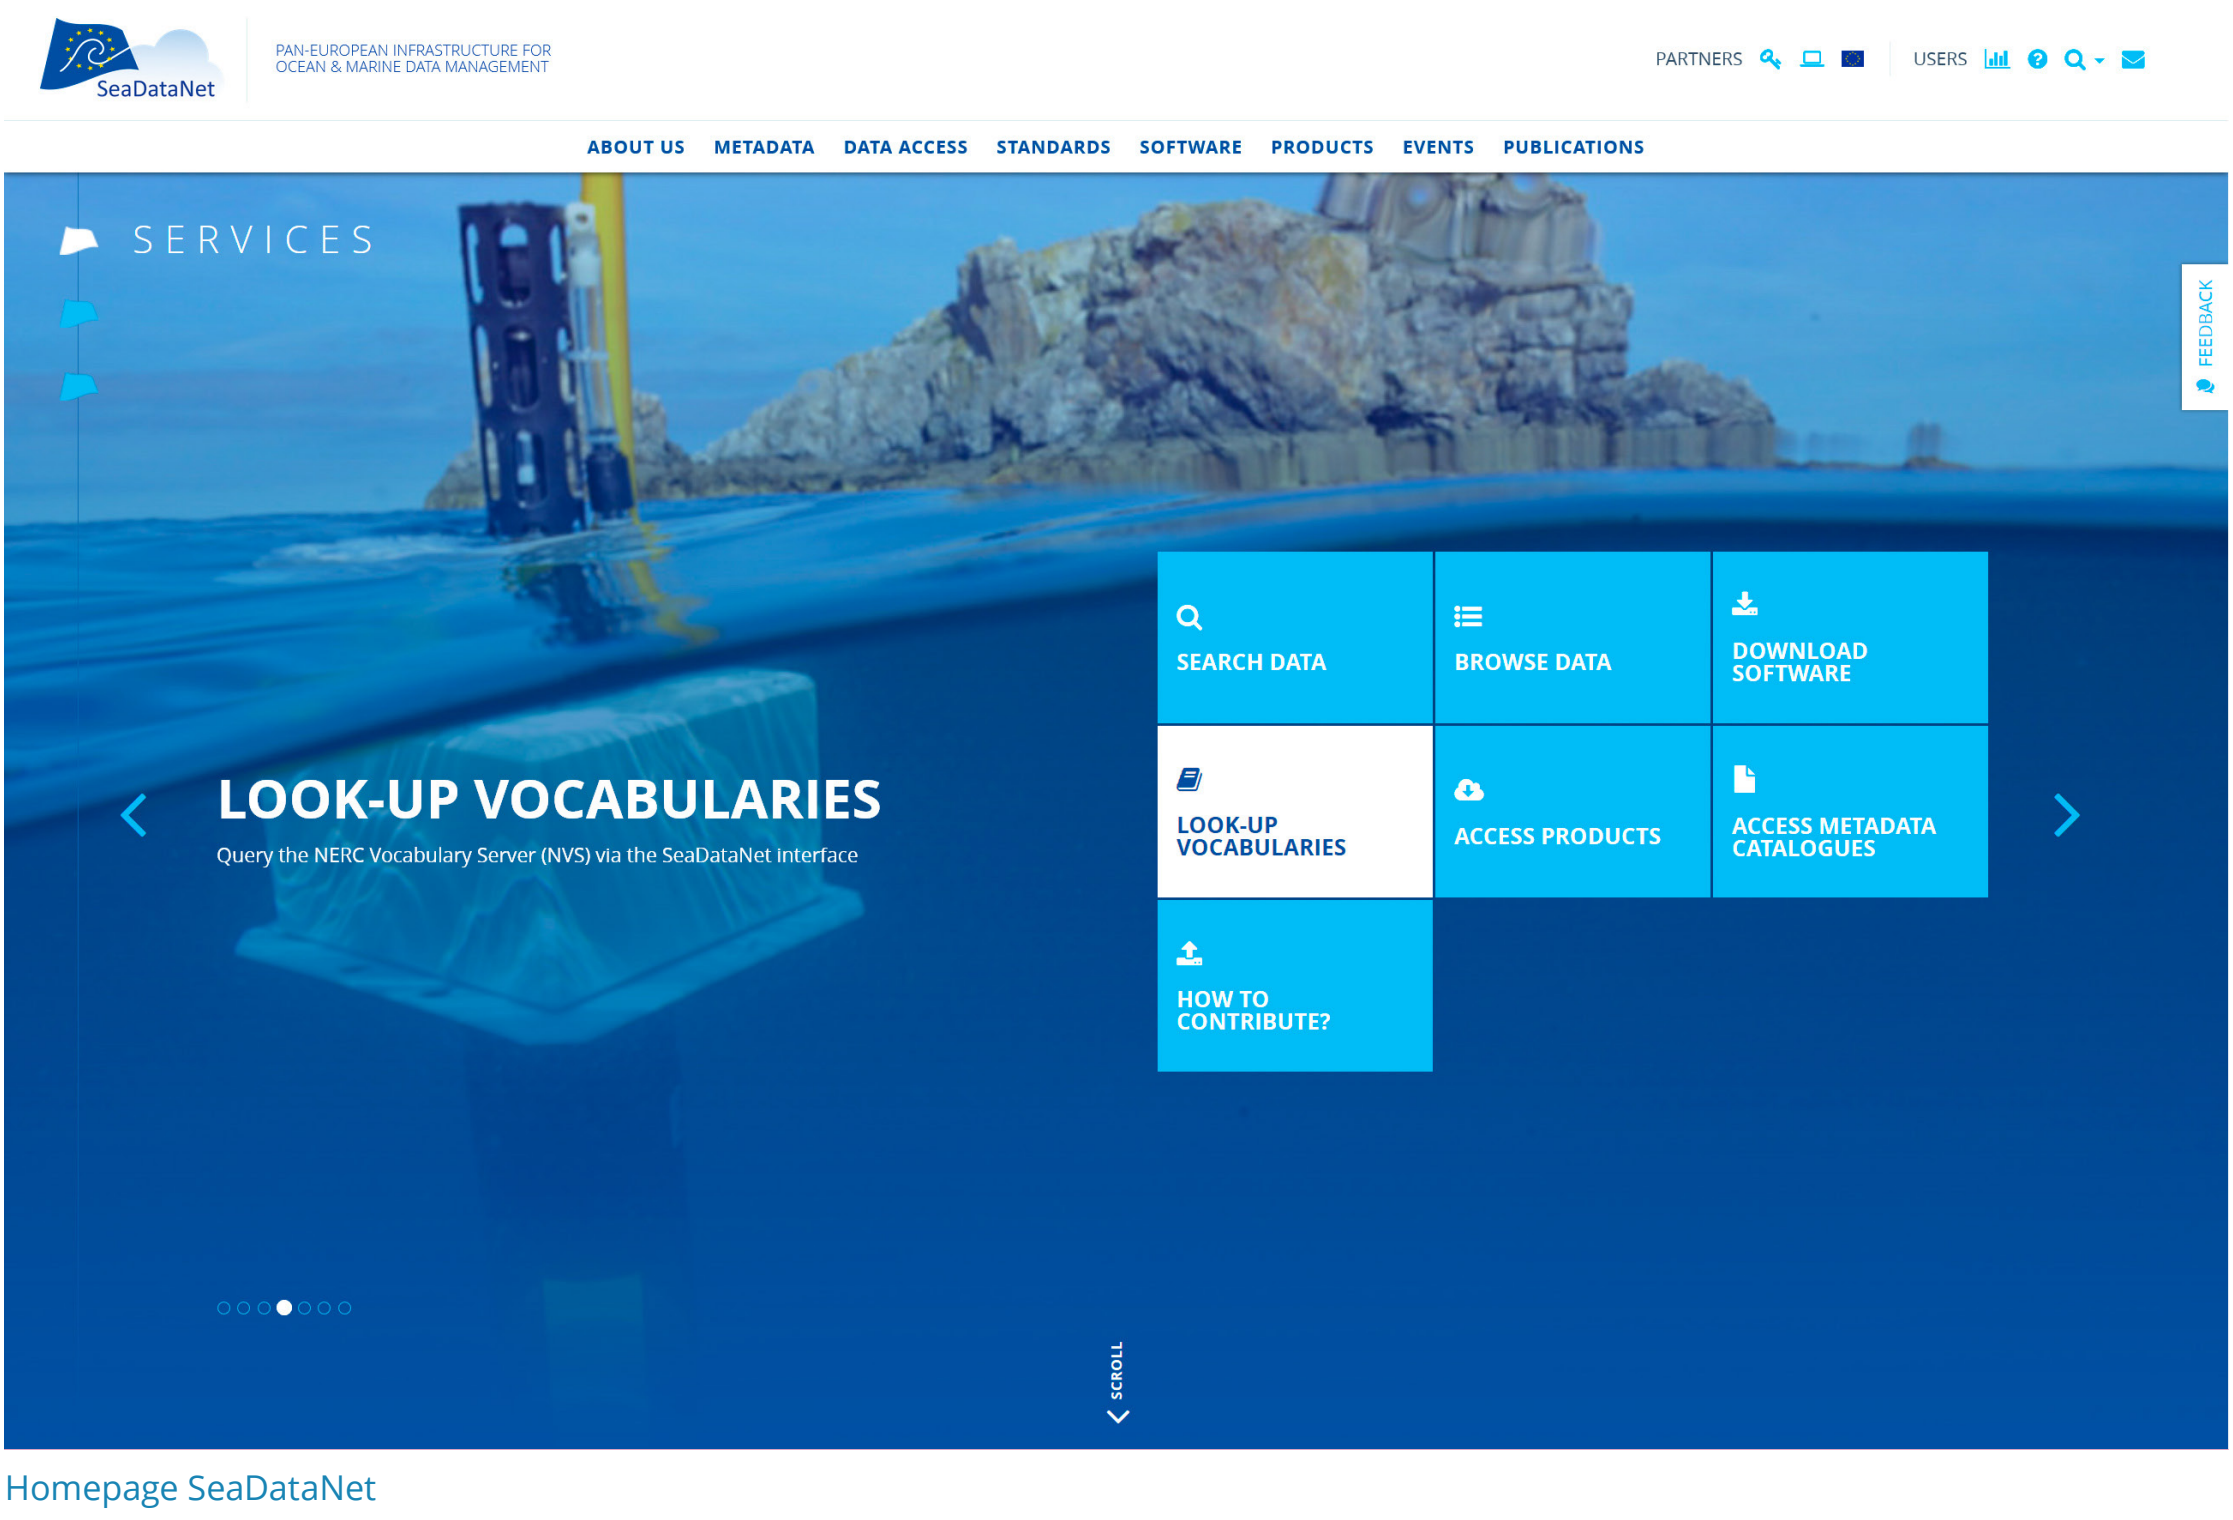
SeaDataNet

PAN-EUROPEAN INFRASTRUCTURE FOR OCEAN & MARINE DATA MANAGEMENT

PARTNERS USERS

ABOUT US METADATA DATA ACCESS STANDARDS SOFTWARE PRODUCTS EVENTS PUBLICATIONS

SERVICES

FEEDBACK

LOOK-UP VOCABULARIES

Query the NERC Vocabulary Server (NVS) via the SeaDataNet interface

SEARCH DATA

BROWSE DATA

DOWNLOAD SOFTWARE

LOOK-UP VOCABULARIES

ACCESS PRODUCTS

ACCESS METADATA CATALOGUES

HOW TO CONTRIBUTE?

SCROLL

Homepage SeaDataNet